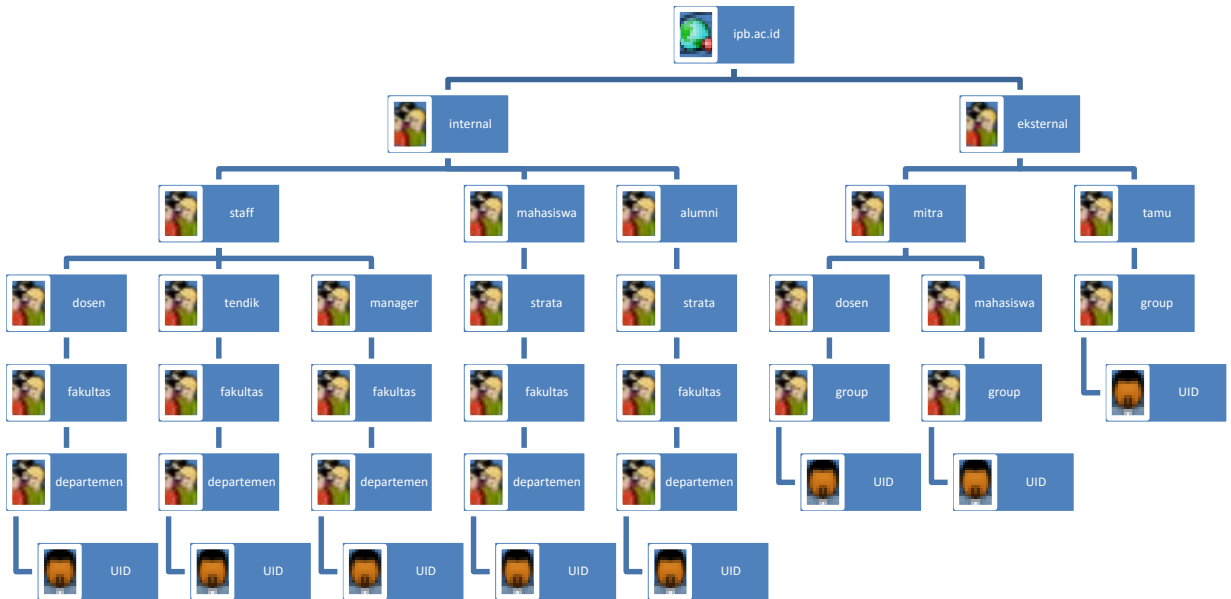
ipb.ac.id

internal

eksternal

staff

mahasiswa

alumni

mitra

tamu

dosen

tendik

manager

strata

strata

dosen

mahasiswa

group

fakultas

fakultas

fakultas

fakultas

fakultas

group

group

UID

departemen

departemen

departemen

departemen

departemen

UID

UID

UID

UID

UID

UID

UID